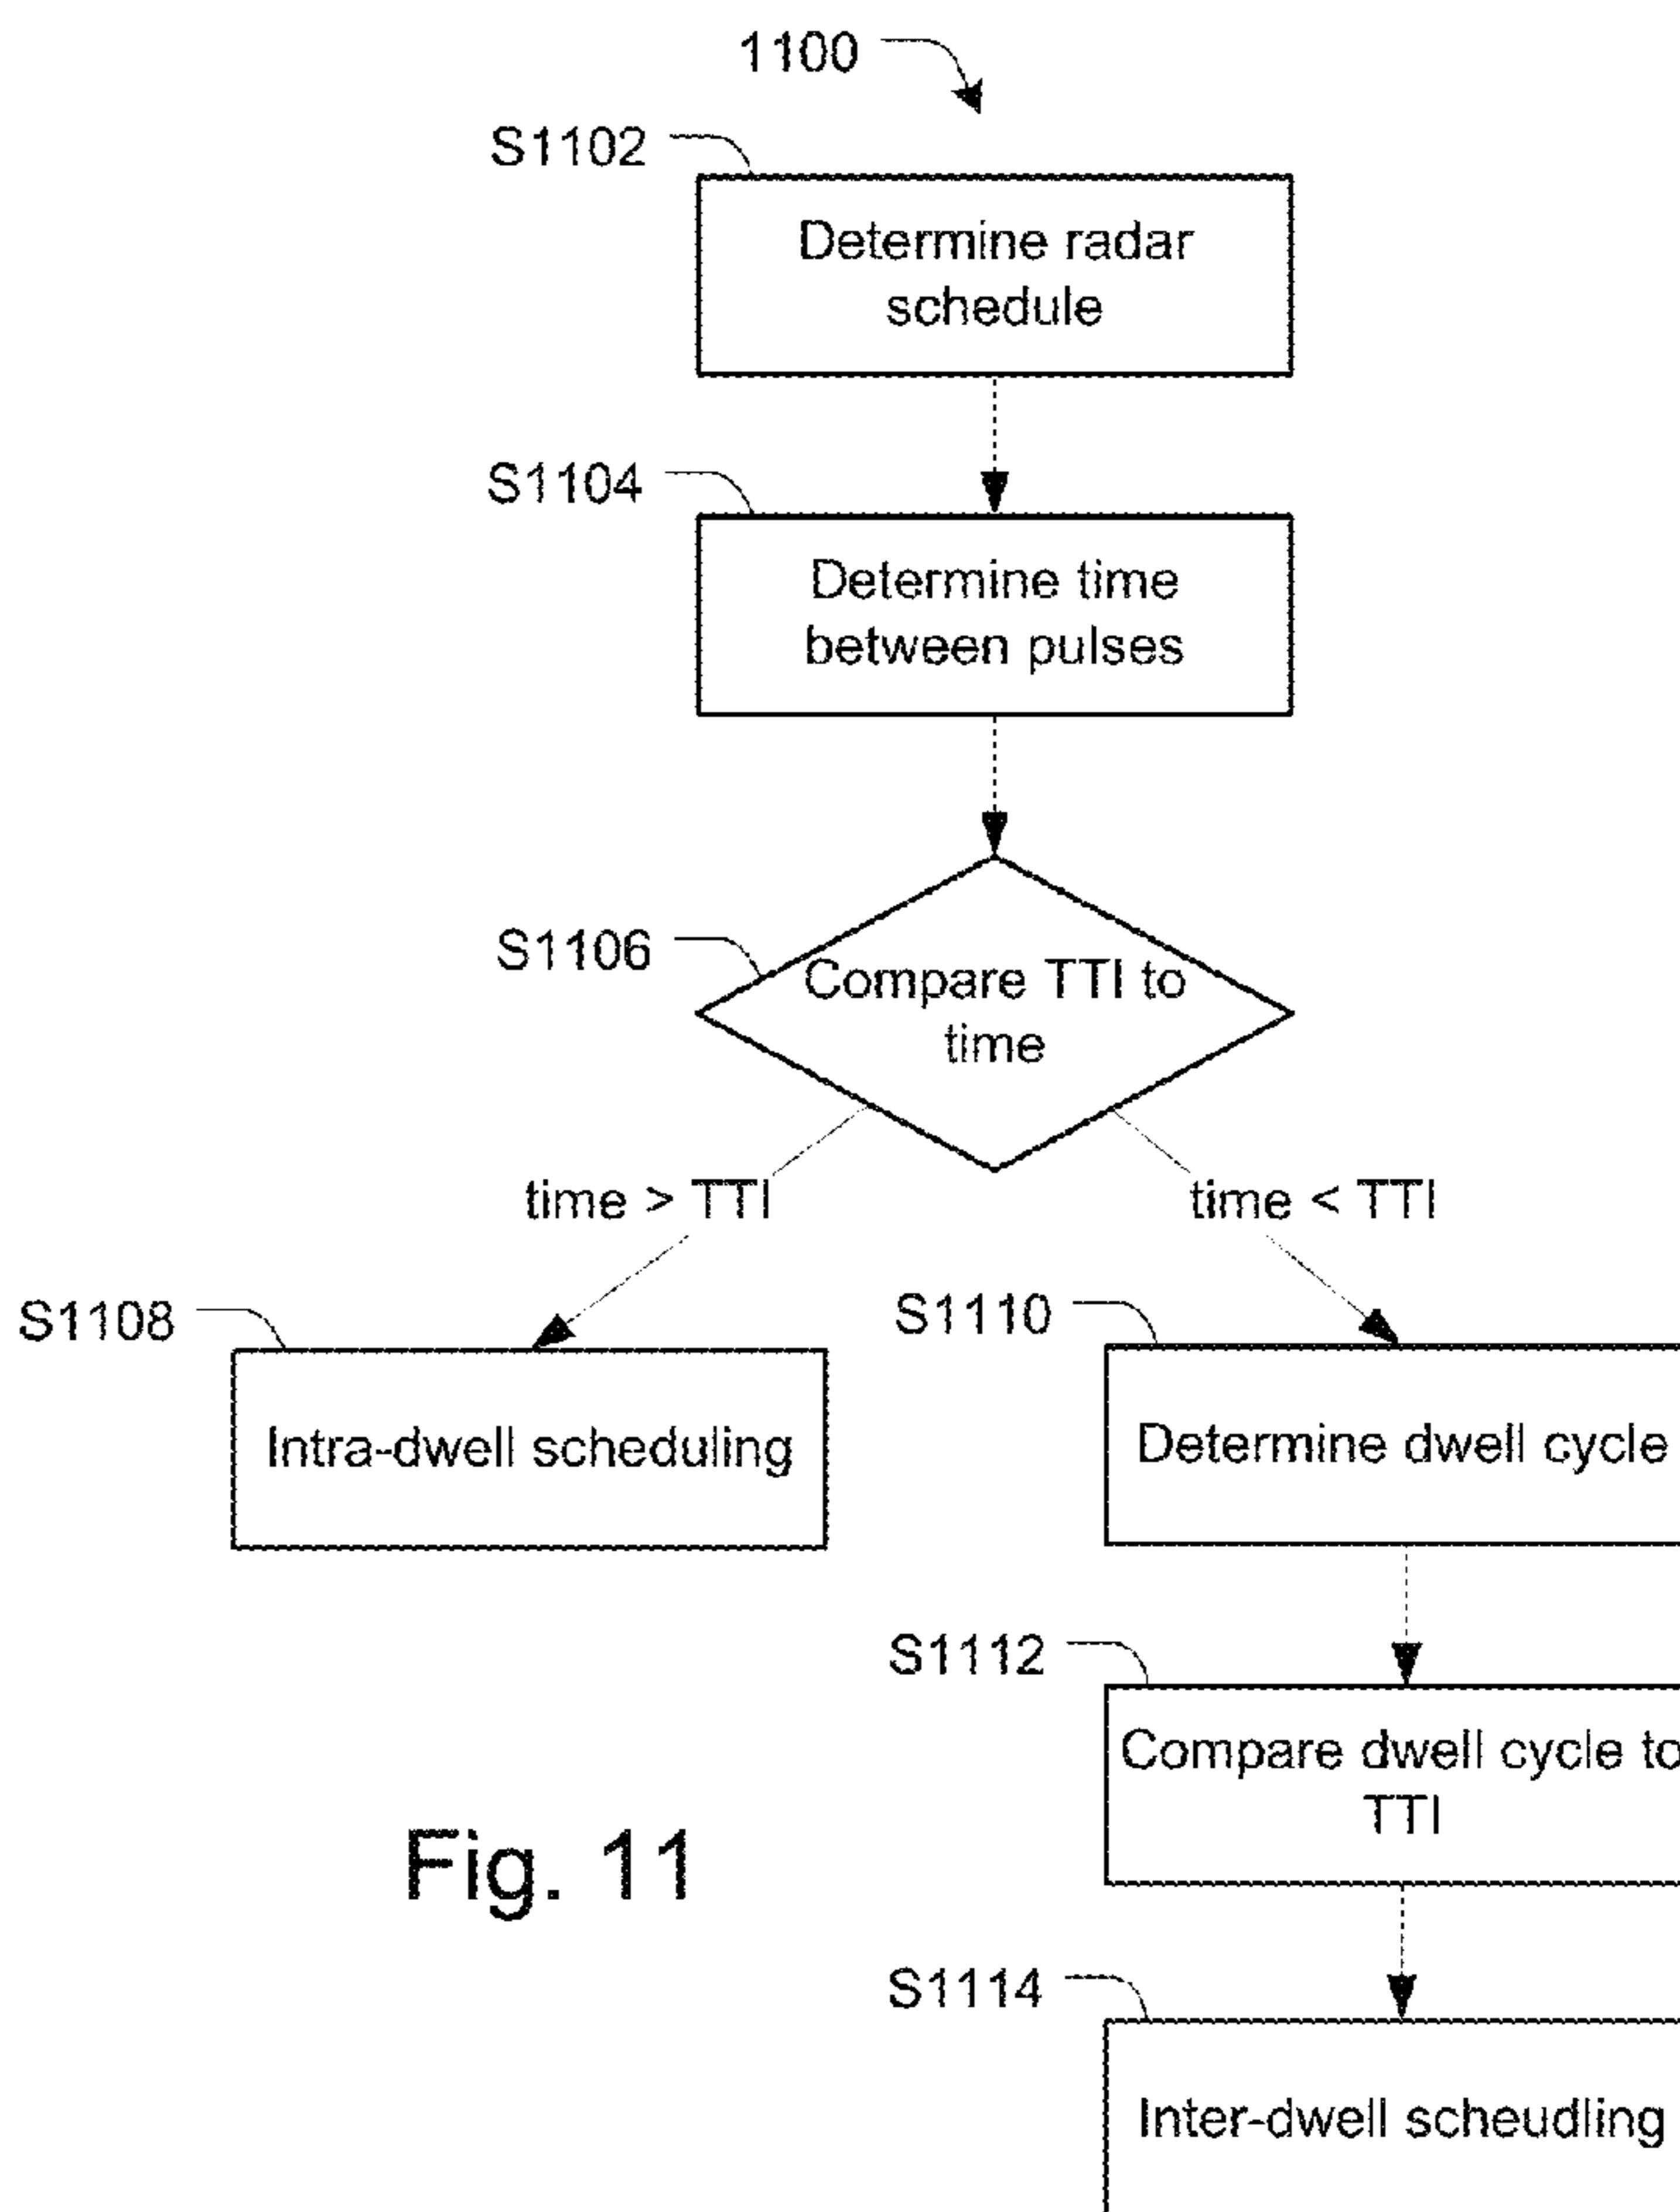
1100

S1102

Determine radar schedule

S1104

Determine time between pulses

S1106

Compare TTI to time

time > TTI

time < TTI

S1108

Intra-dwell scheduling

S1110

Determine dwell cycle

S1112

Compare dwell cycle to TTI

Fig. 11

S1114

Inter-dwell scheudling